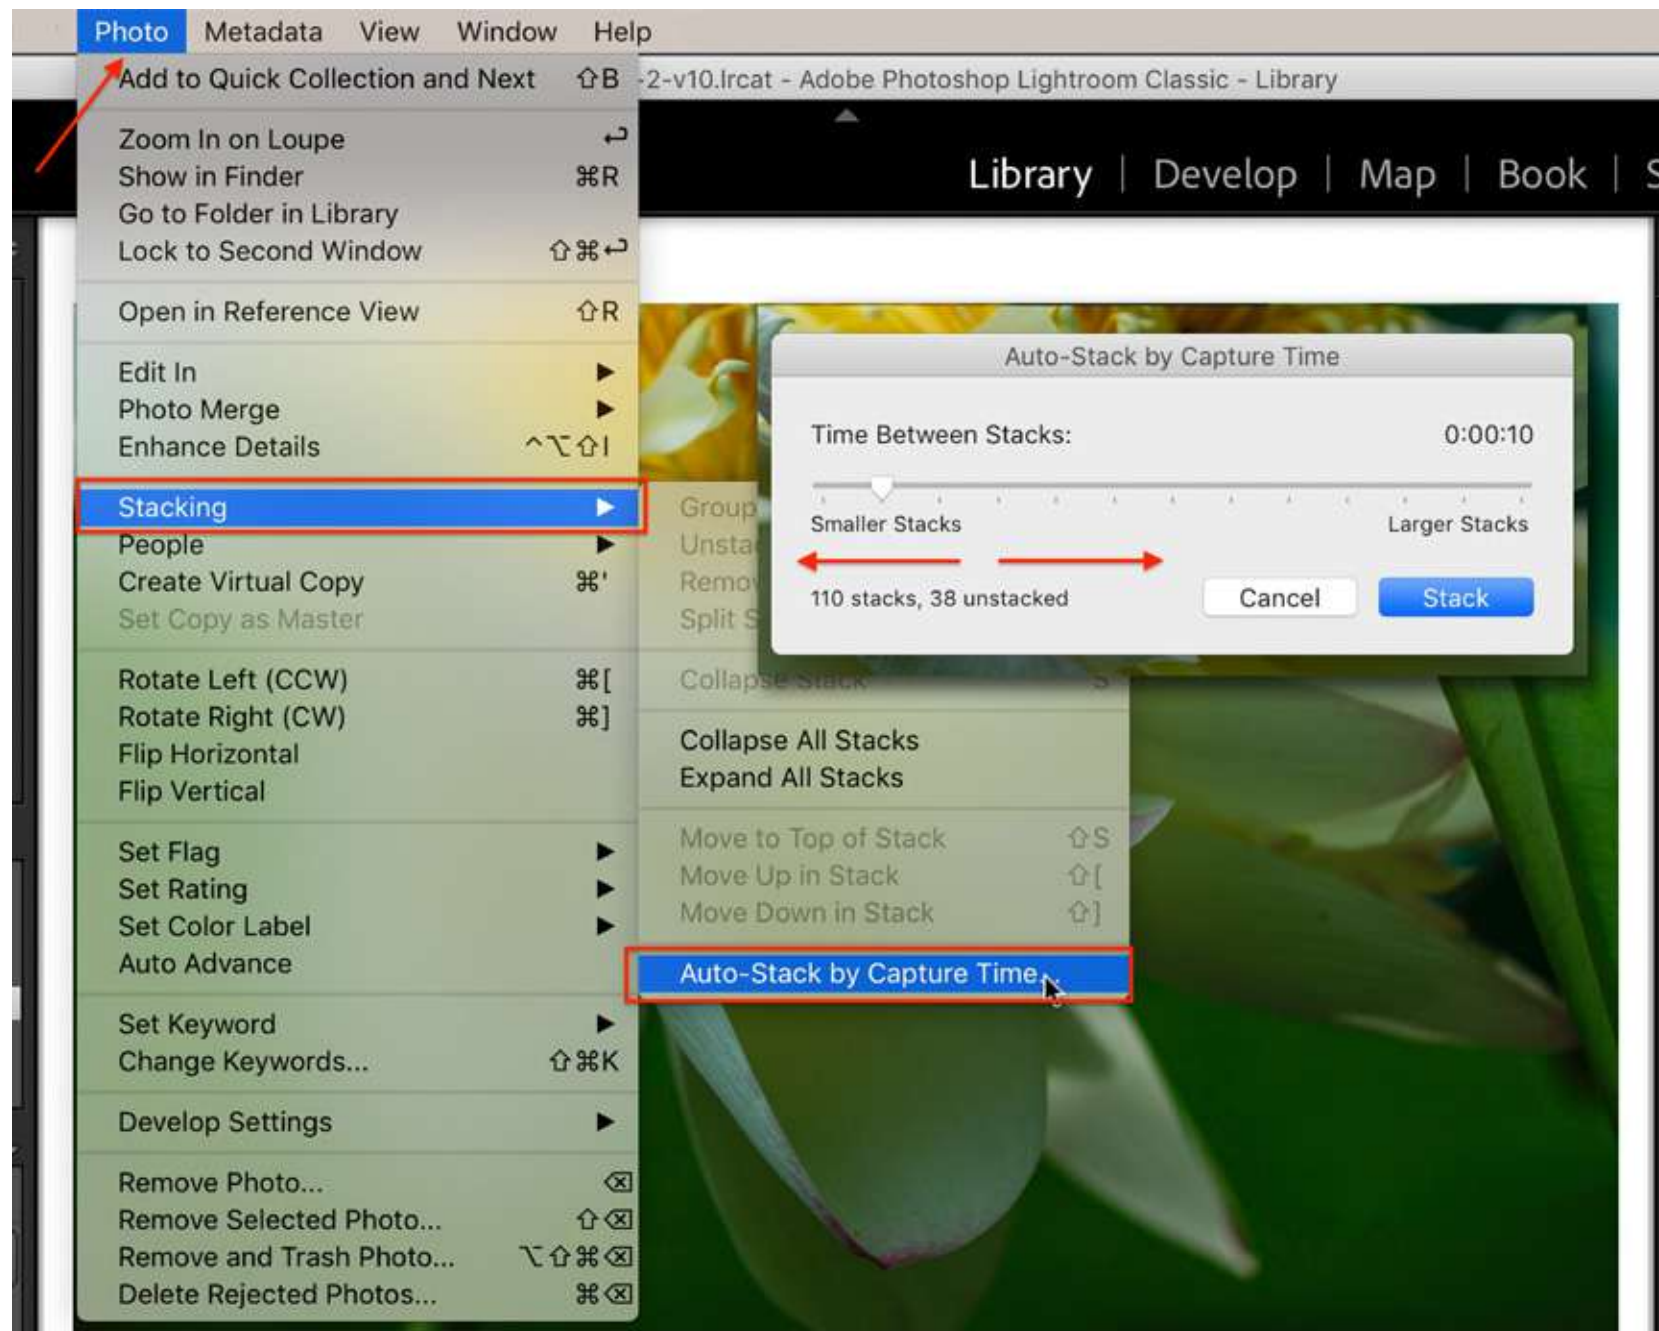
Photo Metadata View Window Help

Add to Quick Collection and Next ⇧B

-2-v10.lrcat - Adobe Photoshop Lightroom Classic - Library

Zoom In on Loupe ↩
Show in Finder ⌘R
Go to Folder in Library
Lock to Second Window ⇧⌘↩

Open in Reference View ⇧R

Edit In ▶
Photo Merge ▶
Enhance Details ^⌥⇧I

Stacking ▶
People ▶
Create Virtual Copy ⌘'
Set Copy as Master

Rotate Left (CCW) ⌘[
Rotate Right (CW) ⌘]
Flip Horizontal
Flip Vertical

Set Flag ▶
Set Rating ▶
Set Color Label ▶
Auto Advance

Set Keyword ▶
Change Keywords... ⇧⌘K

Develop Settings ▶

Remove Photo... ⌫
Remove Selected Photo... ⇧⌫
Remove and Trash Photo... ⌥⇧⌘⌫
Delete Rejected Photos... ⌘⌫

Library | Develop | Map | Book | S

Group
Unsta
Remo
Split S

Collapse Stack S

Collapse All Stacks
Expand All Stacks

Move to Top of Stack ⇧S
Move Up in Stack ⇧[
Move Down in Stack ⇧]

Auto-Stack by Capture Time...

Auto-Stack by Capture Time

Time Between Stacks: 0:00:10

Smaller Stacks Larger Stacks

110 stacks, 38 unstacked

Cancel Stack